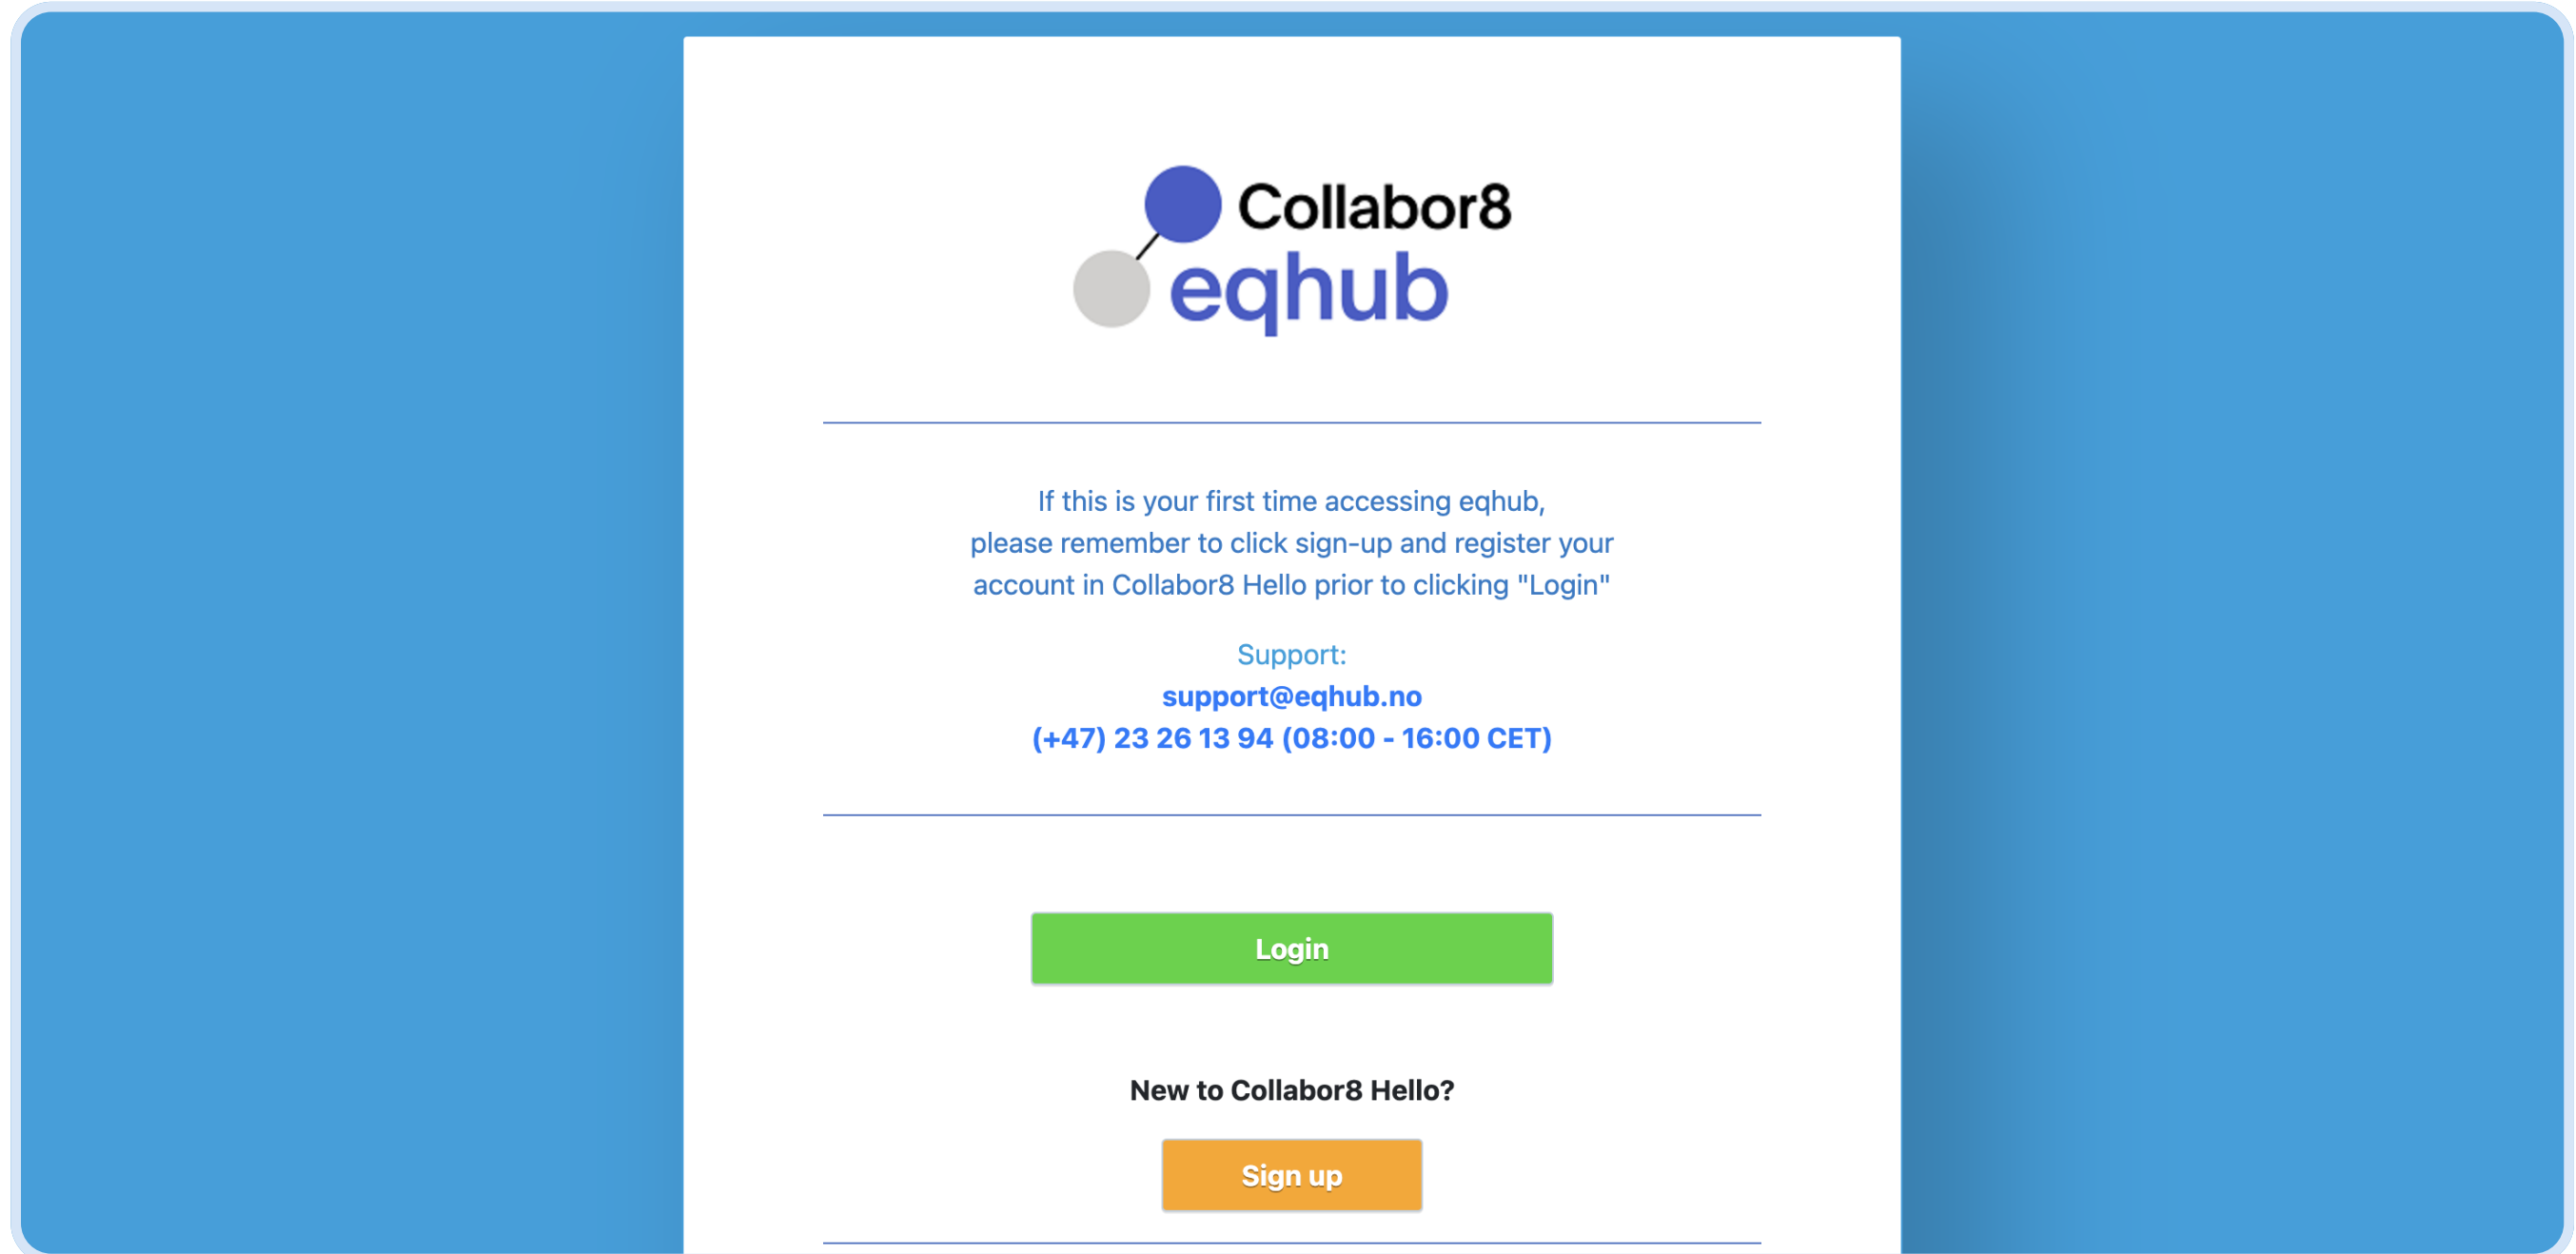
Collabor8
eqhub

If this is your first time accessing eqhub, please remember to click sign-up and register your account in Collabor8 Hello prior to clicking "Login"

Support:
support@eqhub.no
(+47) 23 26 13 94 (08:00 - 16:00 CET)

Login

New to Collabor8 Hello?

Sign up